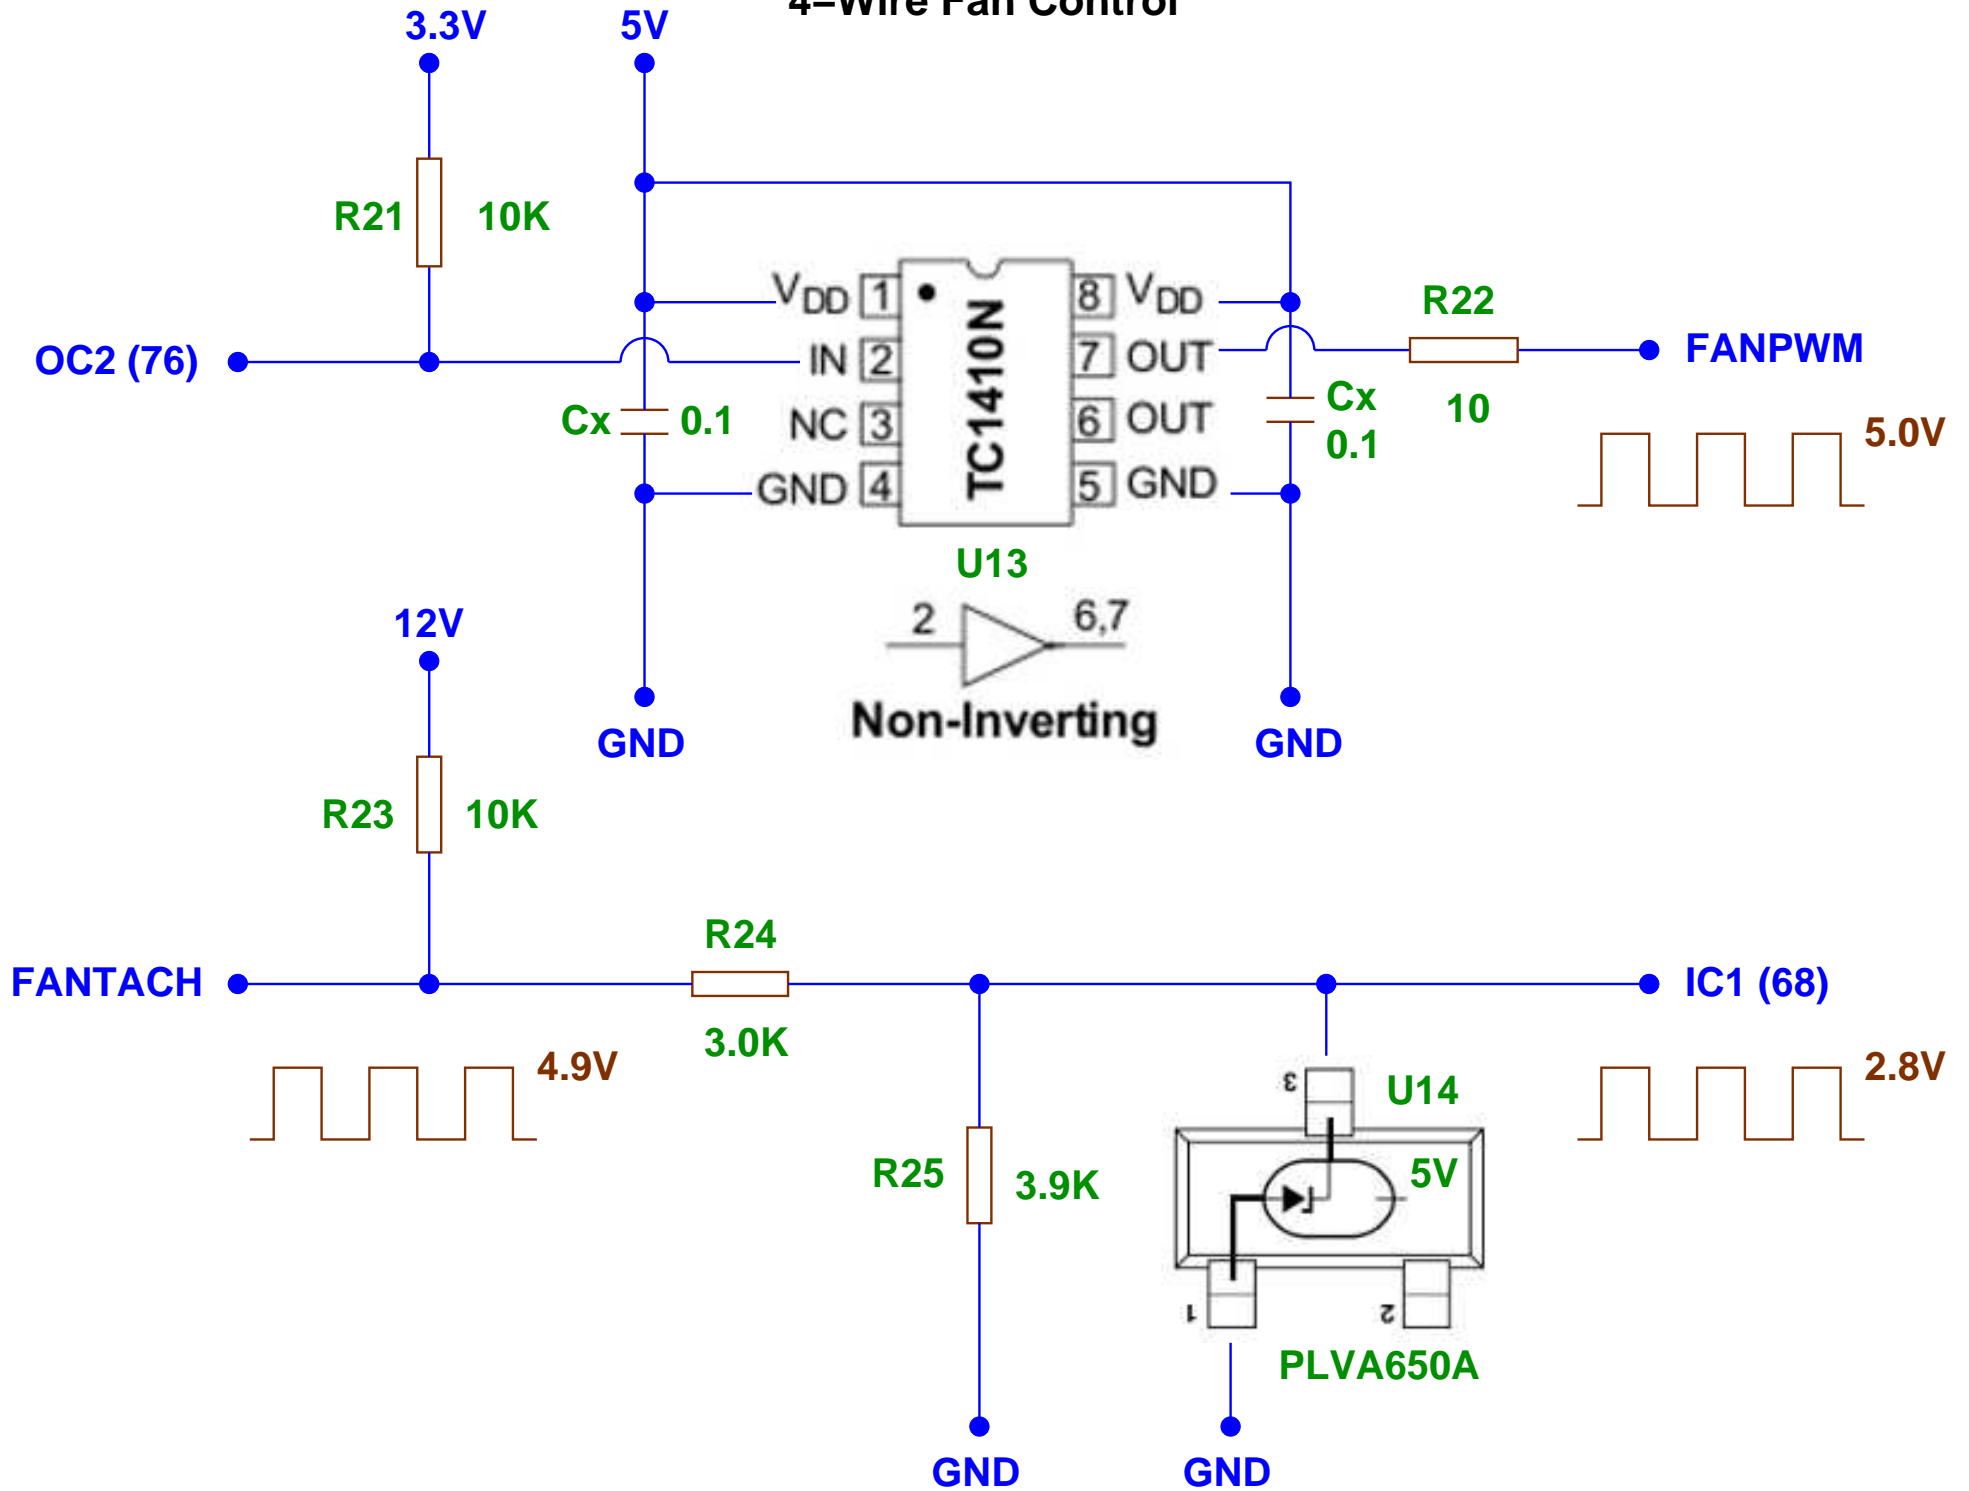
4–Wire Fan Control

3.3V
5V
R21
10K
OC2 (76)
$V_{DD}$ 1
IN 2
NC 3
GND 4
8 $V_{DD}$
7 OUT
6 OUT
5 GND
TC1410N
Cx
0.1
Cx
0.1
R22
10
FANPWM
5.0V
U13
2
6,7
Non-Inverting
GND
GND
12V
R23
10K
FANTACH
R24
3.0K
IC1 (68)
4.9V
2.8V
3
U14
5V
R25
3.9K
1
2
PLVA650A
GND
GND